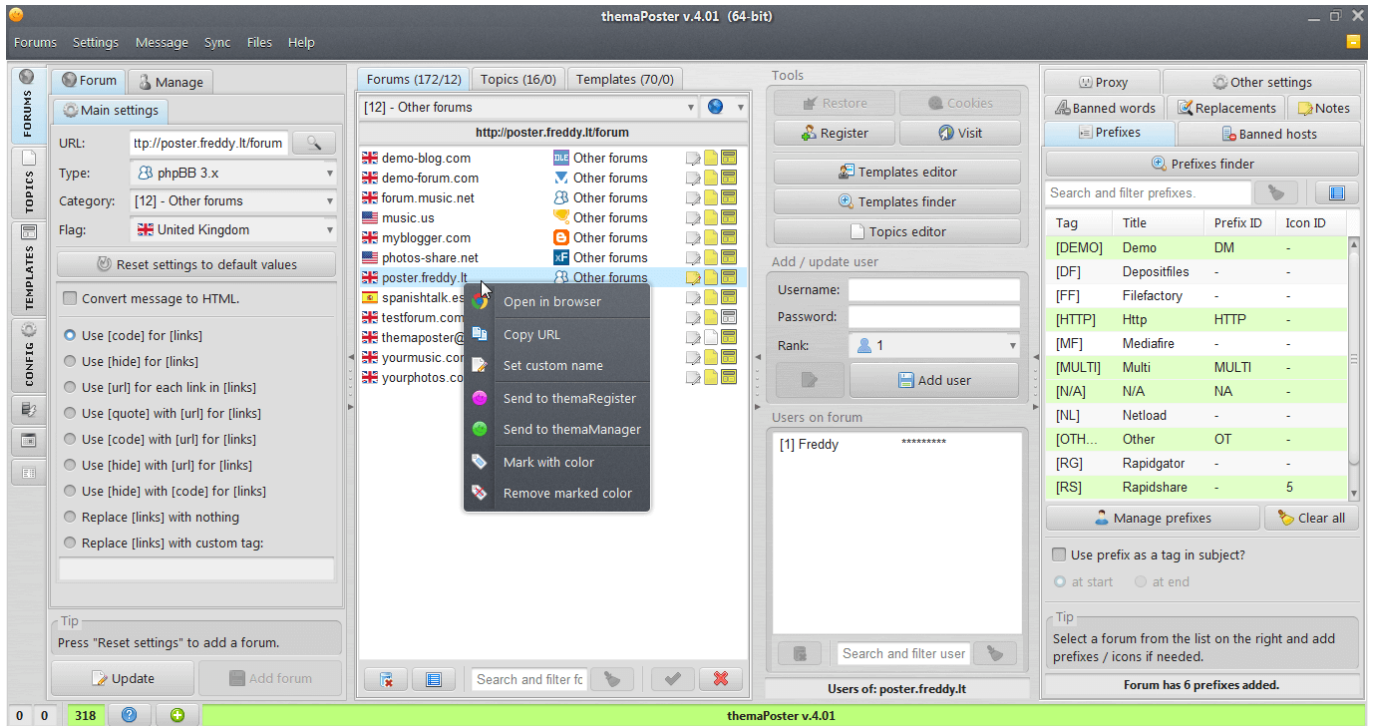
themaPoster v.4.01 (64-bit)

Forums Settings Message Sync Files Help

FORUMS TOPICS TEMPLATES CONFIG

Forum Manage

Main settings

URL: ttp://poster.freddy.lt/forum
Type: phpBB 3.x
Category: [12] - Other forums
Flag: United Kingdom

Reset settings to default values

Convert message to HTML.

Use [code] for [links]
Use [hide] for [links]
Use [url] for each link in [links]
Use [quote] with [url] for [links]
Use [code] with [url] for [links]
Use [hide] with [url] for [links]
Use [hide] with [code] for [links]
Replace [links] with nothing
Replace [links] with custom tag:

Tip
Press "Reset settings" to add a forum.

Update Add forum

Forums (172/12) Topics (16/0) Templates (70/0)

[12] - Other forums

http://poster.freddy.lt/forum

demo-blog.com Other forums
demo-forum.com Other forums
forum.music.net Other forums
music.us Other forums
myblogger.com Other forums
photos-share.net Other forums
poster.freddy.lt Other forums
spanishtalk.es
testforum.com
themaposter@
yourmusic.com
yourphotos.co

Open in browser
Copy URL
Set custom name
Send to themaRegister
Send to themaManager
Mark with color
Remove marked color

Search and filter fo

Tools

Restore Cookies
Register Visit
Templates editor
Templates finder
Topics editor

Add / update user

Username:
Password:
Rank: 1

Add user

Users on forum

[1] Freddy *********

Search and filter user

Users of: poster.freddy.lt

Proxy Other settings
Banned words Replacements Notes
Prefixes Banned hosts

Prefixes finder

Search and filter prefixes.

| Tag | Title | Prefix ID | Icon ID |
|---|---|---|---|
| [DEMO] | Demo | DM | - |
| [DF] | Depositfiles | - | - |
| [FF] | Filefactory | - | - |
| [HTTP] | Http | HTTP | - |
| [MF] | Mediafire | - | - |
| [MULTI] | Multi | MULTI | - |
| [N/A] | N/A | NA | - |
| [NL] | Netload | - | - |
| [OTH... | Other | OT | - |
| [RG] | Rapidgator | - | - |
| [RS] | Rapidshare | - | 5 |

Manage prefixes Clear all

Use prefix as a tag in subject?
at start at end

Tip
Select a forum from the list on the right and add prefixes / icons if needed.

Forum has 6 prefixes added.

0 0 318

themaPoster v.4.01